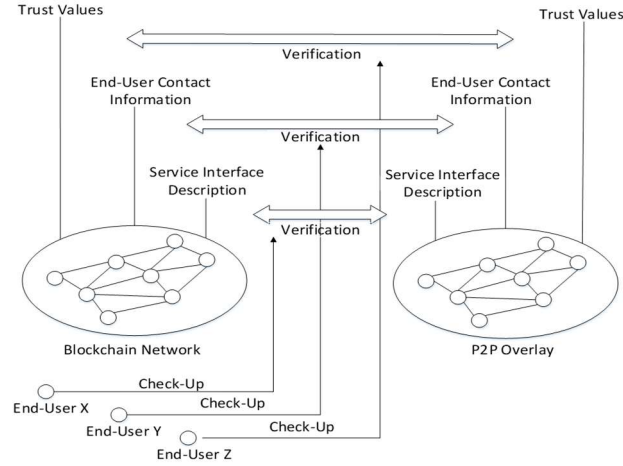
Trust Values
Trust Values
Verification
End-User Contact Information
End-User Contact Information
Verification
Service Interface Description
Service Interface Description
Verification
Blockchain Network
P2P Overlay
Check-Up
End-User X
Check-Up
End-User Y
Check-Up
End-User Z